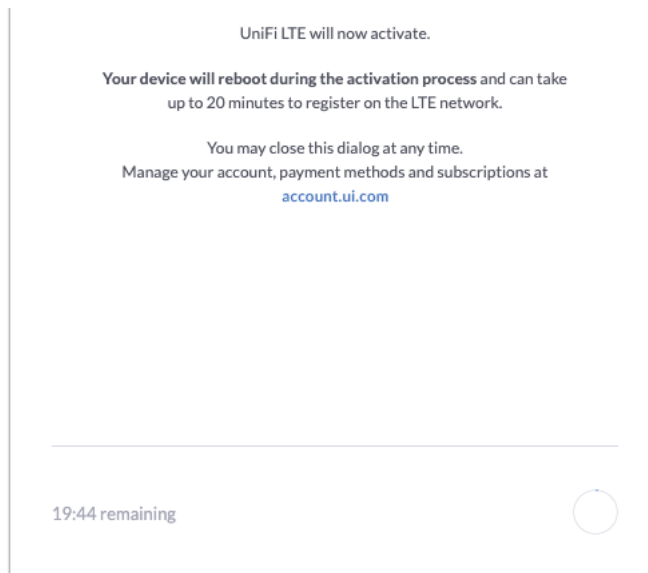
UniFi LTE will now activate.

Your device will reboot during the activation process and can take up to 20 minutes to register on the LTE network.

You may close this dialog at any time.
Manage your account, payment methods and subscriptions at account.ui.com

19:44 remaining